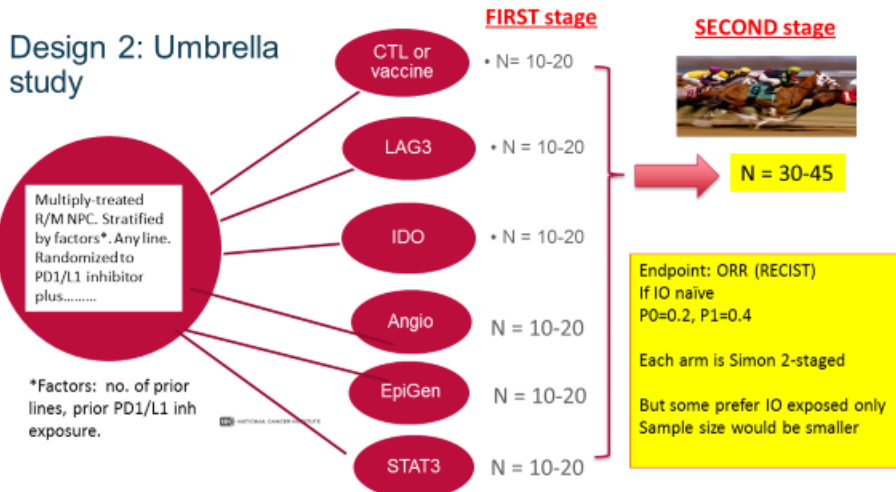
Design 2: Umbrella study

FIRST stage

SECOND stage

Multiply-treated R/M NPC. Stratified by factors*. Any line. Randomized to PD1/L1 inhibitor plus.........

CTL or vaccine
• N= 10-20

LAG3
• N = 10-20

IDO
• N = 10-20

Angio
N = 10-20

EpiGen
N = 10-20

STAT3
N = 10-20

N = 30-45

*Factors: no. of prior lines, prior PD1/L1 inh exposure.

NATIONAL CANCER INSTITUTE

Endpoint: ORR (RECIST)
If IO naïve
P0=0.2, P1=0.4

Each arm is Simon 2-staged

But some prefer IO exposed only
Sample size would be smaller